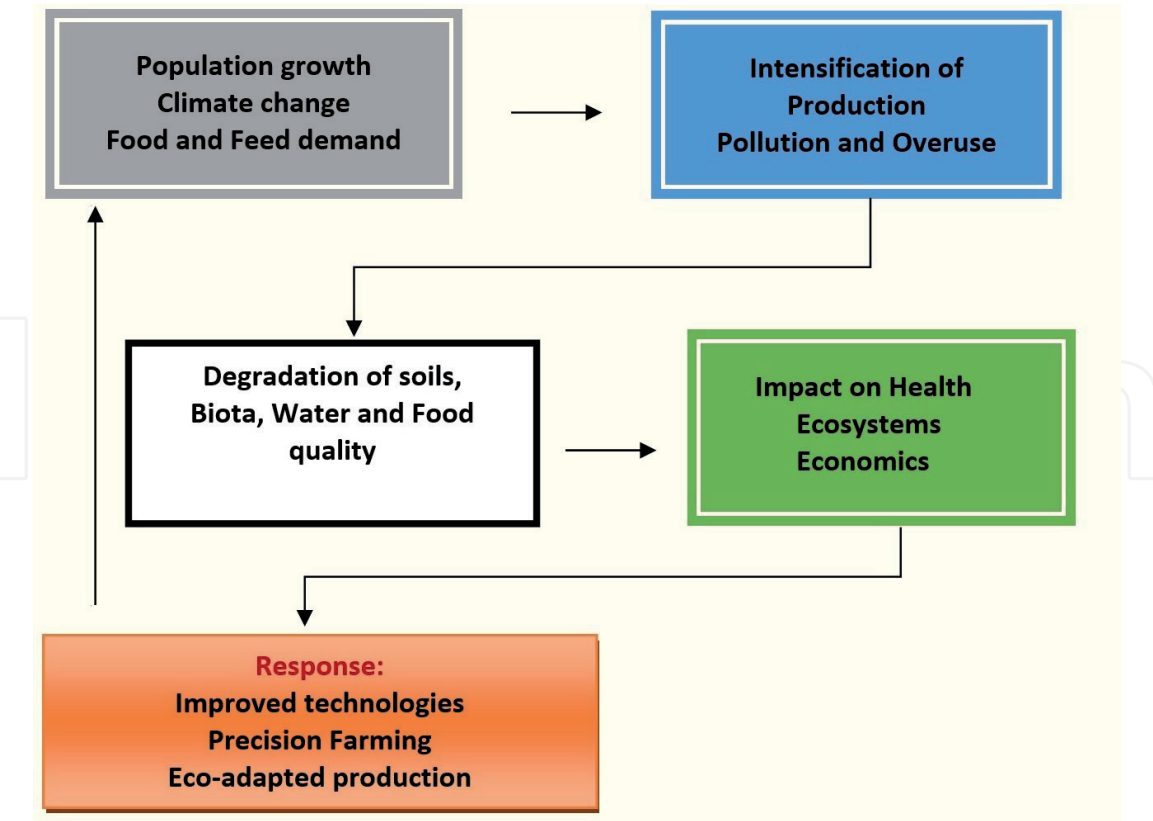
Population growth
Climate change
Food and Feed demand

Intensification of
Production
Pollution and Overuse

Degradation of soils,
Biota, Water and Food
quality

Impact on Health
Ecosystems
Economics

Response:
Improved technologies
Precision Farming
Eco-adapted production